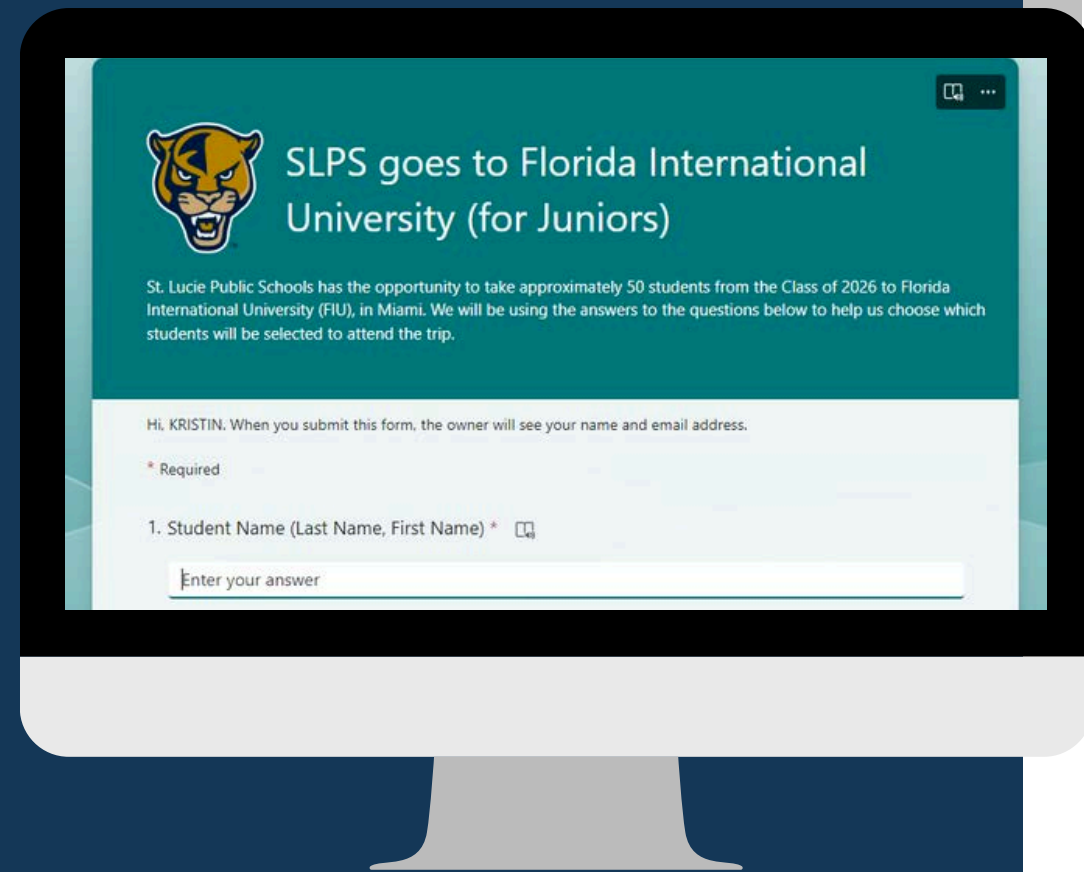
SLPS goes to Florida International University (for Juniors)

St. Lucie Public Schools has the opportunity to take approximately 50 students from the Class of 2026 to Florida International University (FIU), in Miami. We will be using the answers to the questions below to help us choose which students will be selected to attend the trip.

Hi, KRISTIN. When you submit this form, the owner will see your name and email address.

* Required

1. Student Name (Last Name, First Name) *

Enter your answer